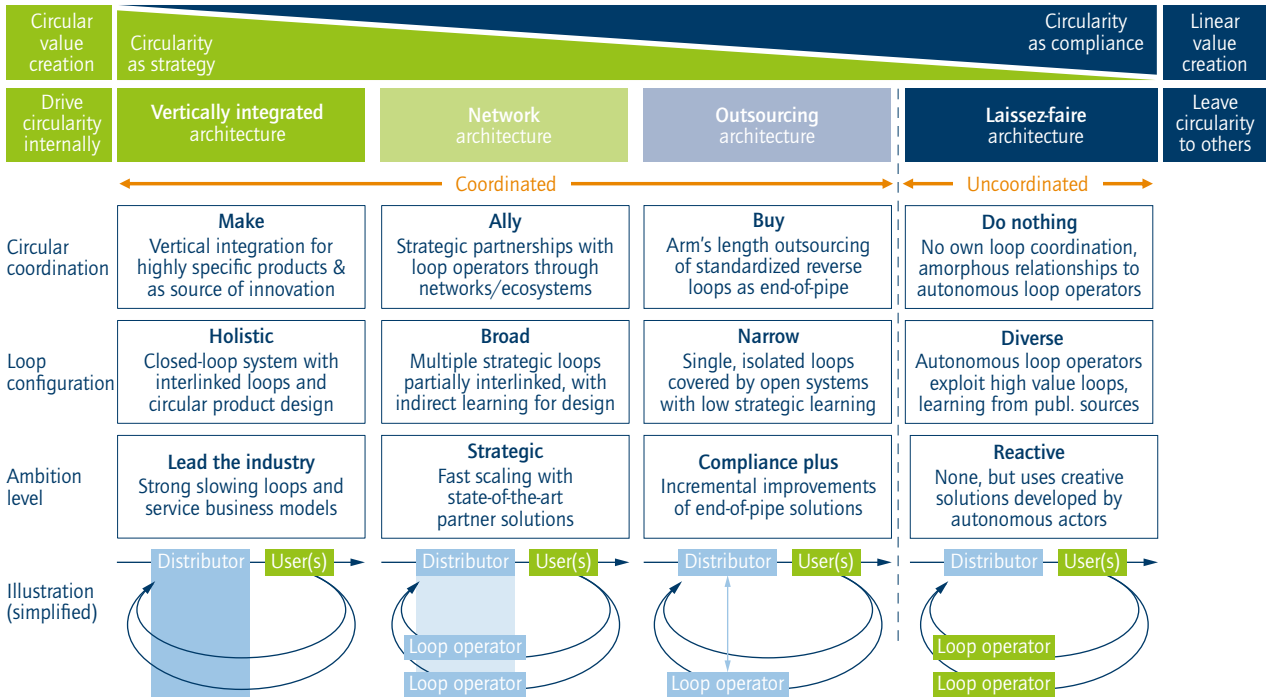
Circular value creation

Circularity as strategy

Circularity as compliance

Linear value creation

Drive circularity internally

| Vertically integrated architecture | Network architecture | Outsourcing architecture | Laissez-faire architecture |
|---|---|---|---|

Leave circularity to others

Coordinated

Uncoordinated

| | | | | |
|---|---|---|---|---|
| Circular coordination | **Make** Vertical integration for highly specific products & as source of innovation | **Ally** Strategic partnerships with loop operators through networks/ecosystems | **Buy** Arm's length outsourcing of standardized reverse loops as end-of-pipe | **Do nothing** No own loop coordination, amorphous relationships to autonomous loop operators |
| Loop configuration | **Holistic** Closed-loop system with interlinked loops and circular product design | **Broad** Multiple strategic loops partially interlinked, with indirect learning for design | **Narrow** Single, isolated loops covered by open systems with low strategic learning | **Diverse** Autonomous loop operators exploit high value loops, learning from publ. sources |
| Ambition level | **Lead the industry** Strong slowing loops and service business models | **Strategic** Fast scaling with state-of-the-art partner solutions | **Compliance plus** Incremental improvements of end-of-pipe solutions | **Reactive** None, but uses creative solutions developed by autonomous actors |

Illustration (simplified)

Distributor User(s)

Distributor User(s) Loop operator Loop operator

Distributor User(s) Loop operator

Distributor User(s) Loop operator Loop operator